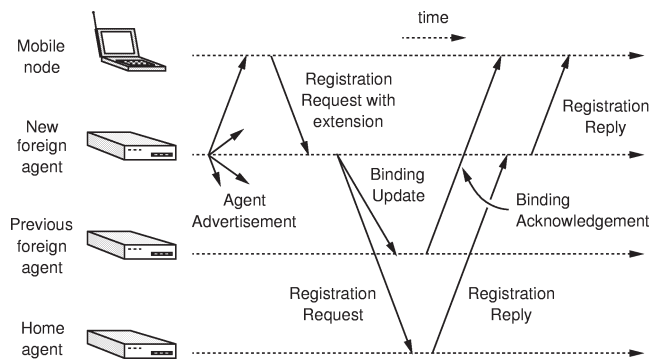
time

Mobile node

New foreign agent

Previous foreign agent

Home agent

Registration Request with extension

Registration Reply

Agent Advertisement

Binding Update

Binding Acknowledgement

Registration Request

Registration Reply